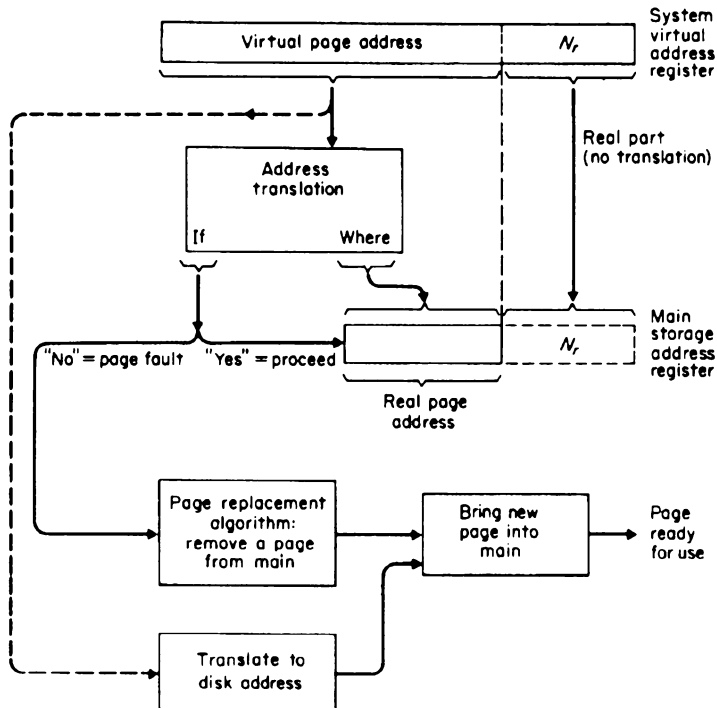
System virtual address register

Virtual page address

$N_r$

Real part (no translation)

Address translation

If

Where

Main storage address register

"No" = page fault

"Yes" = proceed

$N_r$

Real page address

Page replacement algorithm: remove a page from main

Bring new page into main

Page ready for use

Translate to disk address